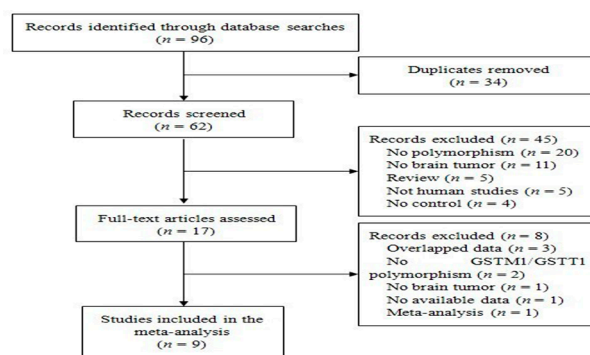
Records identified through database searches
($n = 96$)

Duplicates removed
($n = 34$)

Records screened
($n = 62$)

Records excluded ($n = 45$)
No polymorphism ($n = 20$)
No brain tumor ($n = 11$)
Review ($n = 5$)
Not human studies ($n = 5$)
No control ($n = 4$)

Full-text articles assessed
($n = 17$)

Records excluded ($n = 8$)
Overlapped data ($n = 3$)
No GSTM1/GSTT1 polymorphism ($n = 2$)
No brain tumor ($n = 1$)
No available data ($n = 1$)
Meta-analysis ($n = 1$)

Studies included in the meta-analysis
($n = 9$)